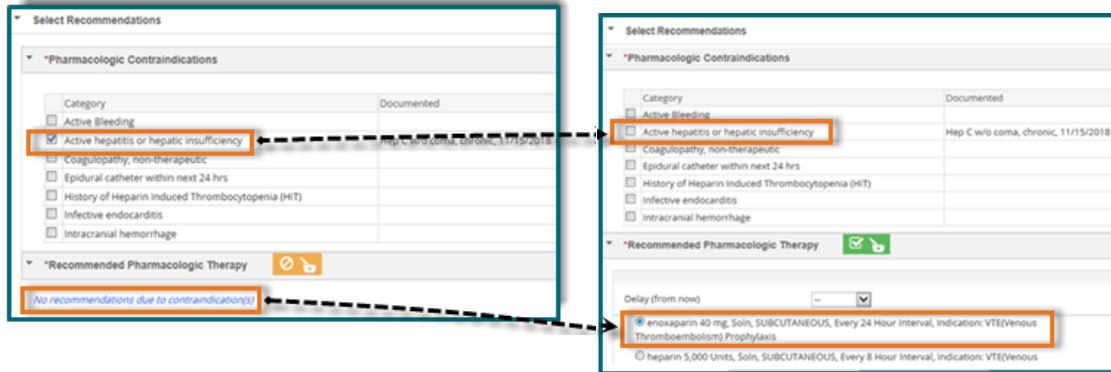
Select Recommendations

*Pharmacologic Contraindications

| Category | Documented |
|---|---|
| Active Bleeding | |
| Active hepatitis or hepatic insufficiency | Hep C w/o coma, chronic, 11/15/2018 |
| Coagulopathy, non-therapeutic | |
| Epidural catheter within next 24 hrs | |
| History of Heparin Induced Thrombocytopenia (HIT) | |
| Infective endocarditis | |
| Intracranial hemorrhage | |

*Recommended Pharmacologic Therapy

No recommendations due to contraindication(s)

Select Recommendations

*Pharmacologic Contraindications

| Category | Documented |
|---|---|
| Active Bleeding | |
| Active hepatitis or hepatic insufficiency | Hep C w/o coma, chronic, 11/15/2018 |
| Coagulopathy, non-therapeutic | |
| Epidural catheter within next 24 hrs | |
| History of Heparin Induced Thrombocytopenia (HIT) | |
| Infective endocarditis | |
| Intracranial hemorrhage | |

*Recommended Pharmacologic Therapy

Delay (from now) --

enoxaparin 40 mg, Soln, SUBCUTANEOUS, Every 24 Hour Interval, Indication: VTE(Venous Thromboembolism) Prophylaxis

heparin 5,000 Units, Soln, SUBCUTANEOUS, Every 8 Hour Interval, Indication: VTE(Venous